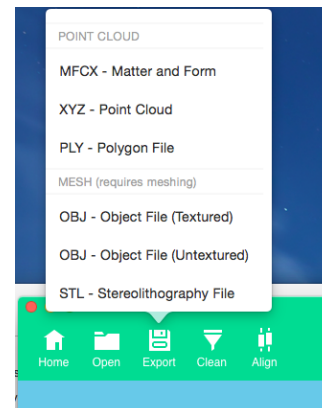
POINT CLOUD

MFCX - Matter and Form

XYZ - Point Cloud

PLY - Polygon File

MESH (requires meshing)

OBJ - Object File (Textured)

OBJ - Object File (Untextured)

STL - Stereolithography File

Home Open Export Clean Align